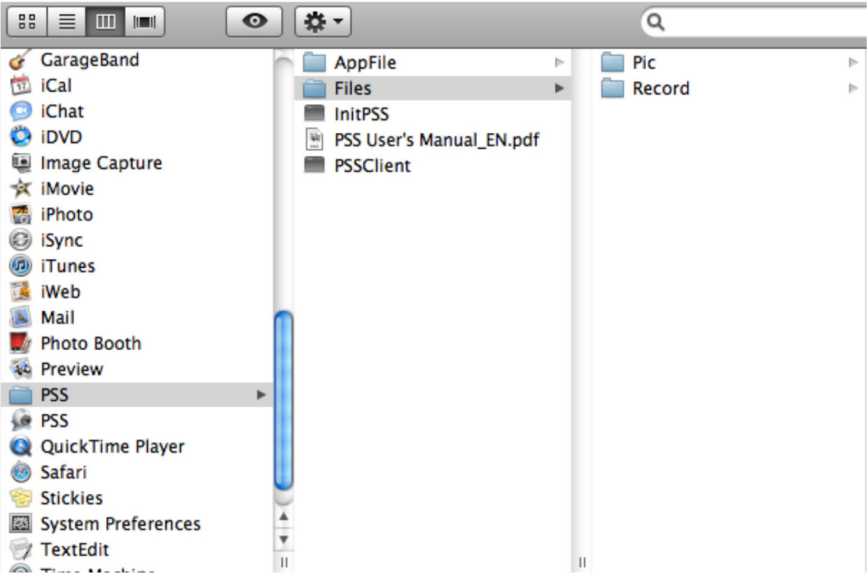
GarageBand
iCal
iChat
iDVD
Image Capture
iMovie
iPhoto
iSync
iTunes
iWeb
Mail
Photo Booth
Preview
PSS
PSS
QuickTime Player
Safari
Stickies
System Preferences
TextEdit
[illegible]

AppFile
Files
InitPSS
PSS User's Manual_EN.pdf
PSSClient

Pic
Record